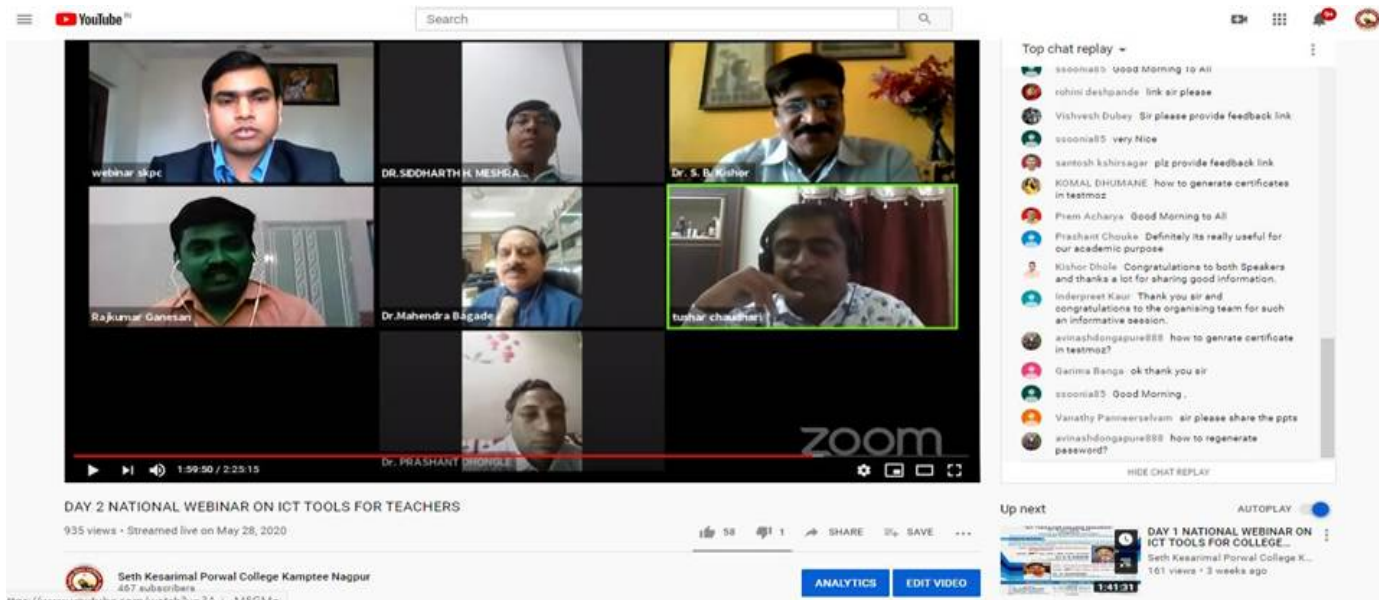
YouTube IN

Search

webinar skpc

DR.SIDDHARTH H. MESHRA...

Dr. S. B. Kishor

Rajkumar Ganesan

Dr.Mahendra Bagade

tushar chaudhari

Dr. PRASHANT DHONGLE

zoom

1:59:50 / 2:25:15

Top chat replay

ssoonia85 Good Morning To All

rohini deshpande link sir please

Vishvesh Dubey Sir please provide feedback link

ssoonia85 very Nice

santosh kshirsagar plz provide feedback link

KOMAL DHUMANE how to generate certificates in testmoz

Prem Acharya Good Morning to All

Prashant Chouke Definitely its really useful for our academic purpose

Kishor Dhole Congratulations to both Speakers and thanks a lot for sharing good information.

Inderpreet Kaur Thank you sir and congratulations to the organising team for such an informative session.

avinashdongapure888 how to genrate certificate in testmoz?

Garima Banga ok thank you sir

ssoonia85 Good Morning .

Vanathy Panneerselvam sir please share the ppts

avinashdongapure888 how to regenerate password?

HIDE CHAT REPLAY

DAY 2 NATIONAL WEBINAR ON ICT TOOLS FOR TEACHERS

935 views • Streamed live on May 28, 2020

58 1 SHARE SAVE ...

Seth Kesarimal Porwal College Kamptee Nagpur
467 subscribers

ANALYTICS EDIT VIDEO

Up next AUTOPLAY

DAY 1 NATIONAL WEBINAR ON ICT TOOLS FOR COLLEGE...
Seth Kesarimal Porwal College K...
161 views • 3 weeks ago

1:41:31

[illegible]